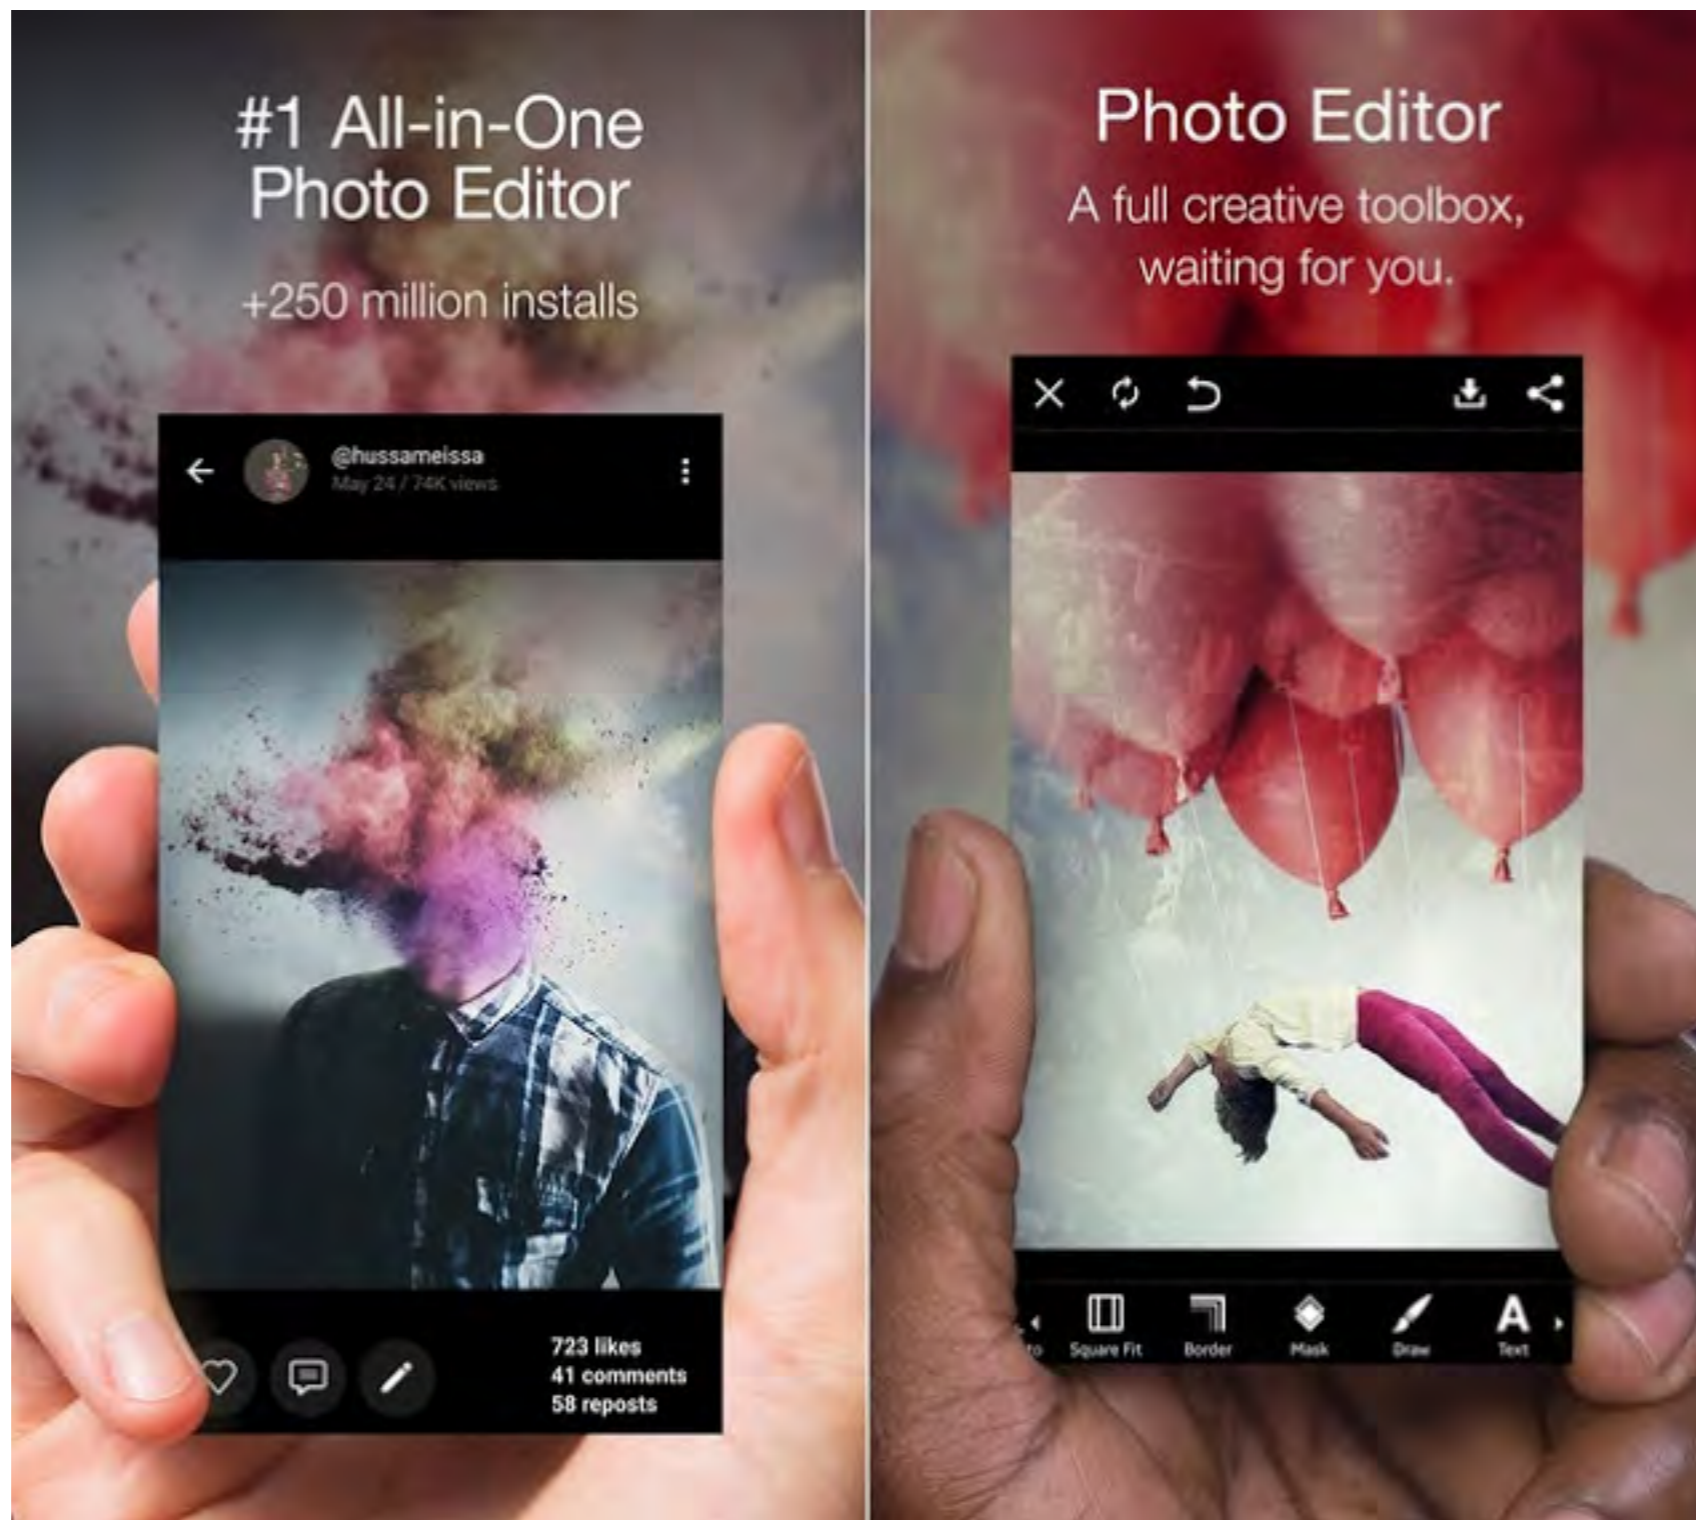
#1 All-in-One Photo Editor

+250 million installs

@hussameissa
May 24 / 74K views

723 likes
41 comments
58 reposts

Photo Editor

A full creative toolbox, waiting for you.

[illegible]
Square Fit
Border
Mask
Draw
Text